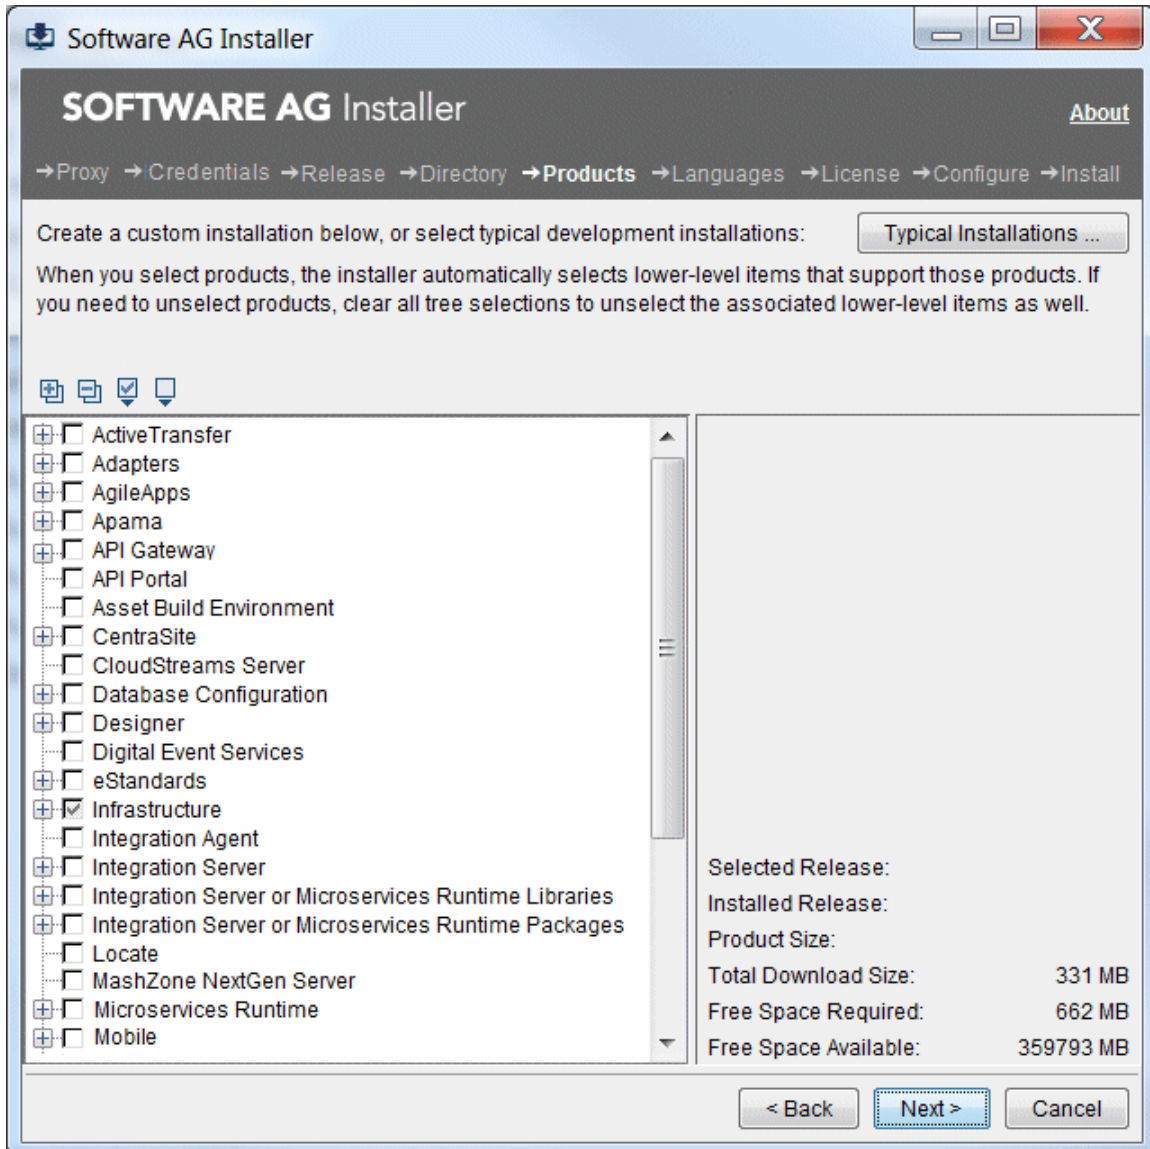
Software AG Installer

SOFTWARE AG Installer

About

→Proxy →Credentials →Release →Directory →Products →Languages →License →Configure →Install

Create a custom installation below, or select typical development installations:

Typical Installations ...

When you select products, the installer automatically selects lower-level items that support those products. If you need to unselect products, clear all tree selections to unselect the associated lower-level items as well.

ActiveTransfer
Adapters
AgileApps
Apama
API Gateway
API Portal
Asset Build Environment
CentraSite
CloudStreams Server
Database Configuration
Designer
Digital Event Services
eStandards
Infrastructure
Integration Agent
Integration Server
Integration Server or Microservices Runtime Libraries
Integration Server or Microservices Runtime Packages
Locate
MashZone NextGen Server
Microservices Runtime
Mobile

Selected Release:
Installed Release:
Product Size:
Total Download Size: 331 MB
Free Space Required: 662 MB
Free Space Available: 359793 MB

< Back
Next >
Cancel